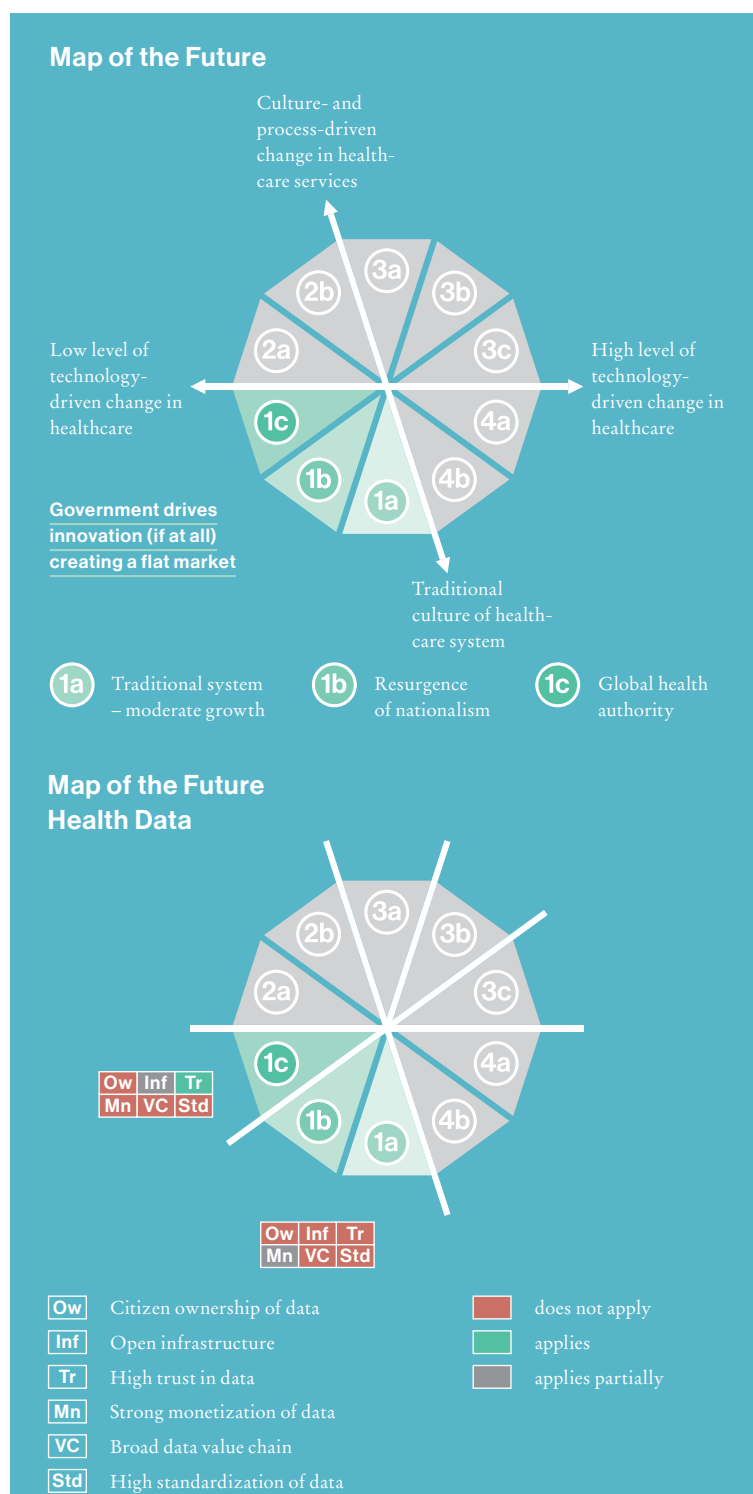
Map of the Future

Culture- and process-driven change in healthcare services

Low level of technology-driven change in healthcare

High level of technology-driven change in healthcare

3a 3b 2b 2a 3c 4a 1c 1b 1a 4b

Government drives innovation (if at all) creating a flat market

Traditional culture of healthcare system

1a Traditional system – moderate growth

1b Resurgence of nationalism

1c Global health authority

Map of the Future Health Data

3a 3b 2b 2a 3c 4a 1c 1b 1a 4b

| Ow | Inf | Tr |
|---|---|---|
| Mn | VC | Std |

| Ow | Inf | Tr |
|---|---|---|
| Mn | VC | Std |

Ow Citizen ownership of data

Inf Open infrastructure

Tr High trust in data

Mn Strong monetization of data

VC Broad data value chain

Std High standardization of data

does not apply

applies

applies partially